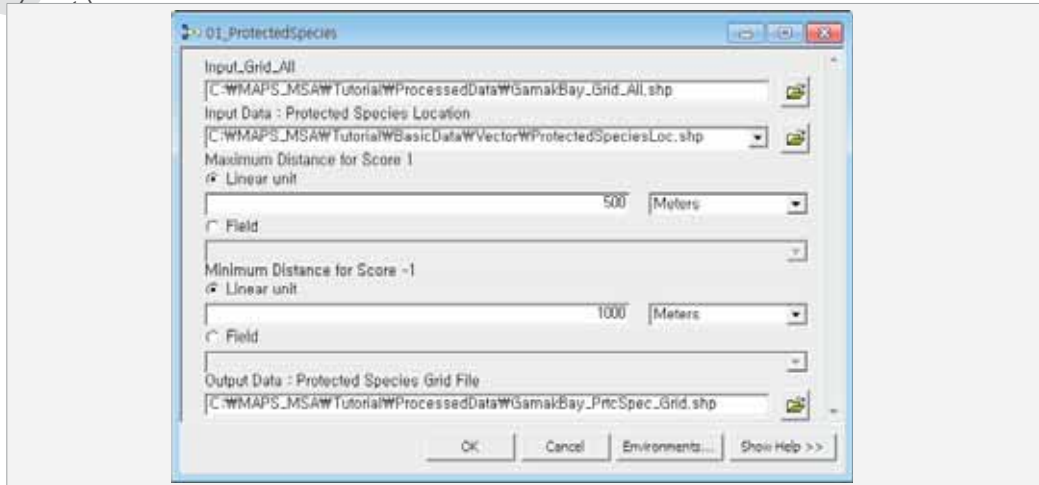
01_ProtectedSpecies

Input_Grid_All

C:₩MAPS_MSA₩Tutorial₩ProcessedData₩GamakBay_Grid_All.shp

Input Data : Protected Species Location

C:₩MAPS_MSA₩Tutorial₩BasicData₩Vector₩ProtectedSpeciesLoc.shp

Maximum Distance for Score 1

Linear unit

500

Meters

Field

Minimum Distance for Score -1

Linear unit

1000

Meters

Field

Output Data : Protected Species Grid File

C:₩MAPS_MSA₩Tutorial₩ProcessedData₩GamakBay_PrtcSpec_Grid.shp

OK

Cancel

Environments...

Show Help >>